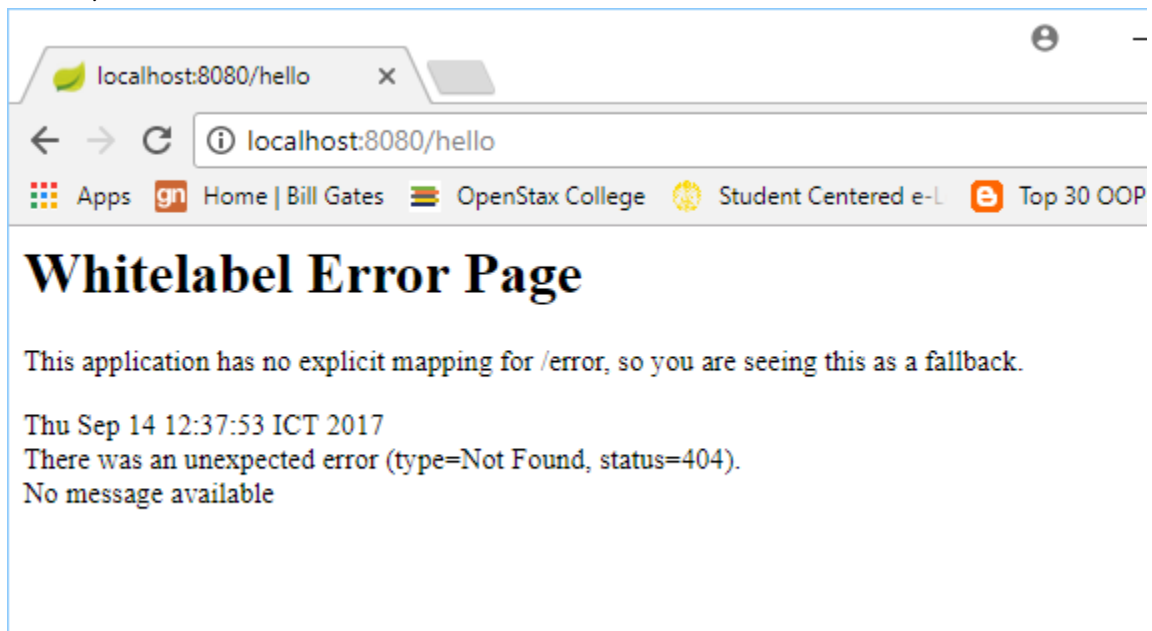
localhost:8080/hello ×

localhost:8080/hello

Apps gn Home | Bill Gates OpenStax College Student Centered e-L Top 30 OOP

# Whitelabel Error Page

This application has no explicit mapping for /error, so you are seeing this as a fallback.

Thu Sep 14 12:37:53 ICT 2017
There was an unexpected error (type=Not Found, status=404).
No message available